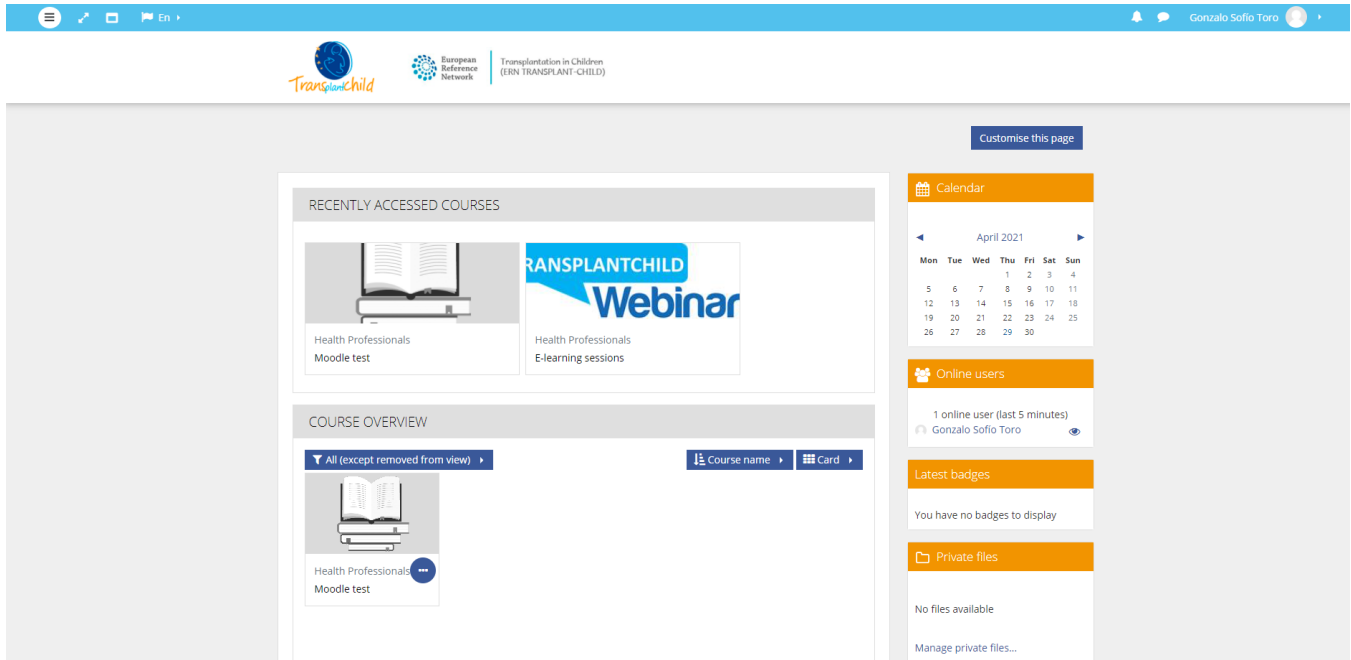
En

Gonzalo Sofío Toro

TransplantChild

European Reference Network

Transplantation in Children (ERN TRANSPLANT-CHILD)

Customise this page

RECENTLY ACCESSED COURSES

Health Professionals
Moodle test

RANSPLANTCHILD Webinar

Health Professionals
E-learning sessions

COURSE OVERVIEW

All (except removed from view)

Course name

Card

Health Professionals
Moodle test

Calendar

April 2021

| Mon | Tue | Wed | Thu | Fri | Sat | Sun |
|---|---|---|---|---|---|---|
| | | | 1 | 2 | 3 | 4 |
| 5 | 6 | 7 | 8 | 9 | 10 | 11 |
| 12 | 13 | 14 | 15 | 16 | 17 | 18 |
| 19 | 20 | 21 | 22 | 23 | 24 | 25 |
| 26 | 27 | 28 | 29 | 30 | | |

Online users

1 online user (last 5 minutes)

Gonzalo Sofío Toro

Latest badges

You have no badges to display

Private files

No files available

Manage private files...